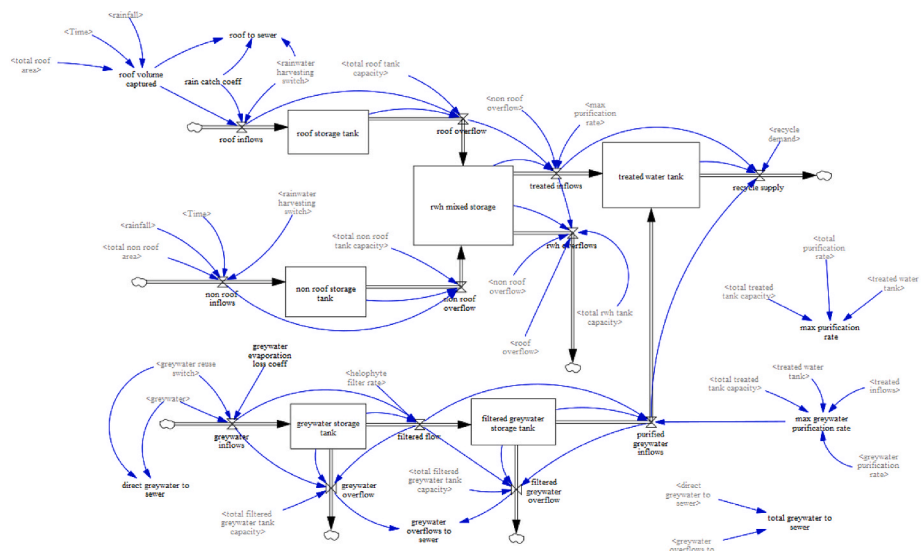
<rainfall>
<Time>
roof to sewer
<total roof area>
roof volume captured
rain catch coeff
<rainwater harvesting switch>
<total roof tank capacity>
roof inflows
roof storage tank
roof overflow
<non roof overflow>
<max purification rate>
<recycle demand>
treated inflows
treated water tank
recycle supply
rwh mixed storage
<rainwater harvesting switch>
<rainfall>
<Time>
<total non roof area>
<total non roof tank capacity>
rwh overflows
non roof inflows
non roof storage tank
non roof overflow
<non roof overflow>
<total rwh tank capacity>
<roof overflow>
<total purification rate>
<total treated tank capacity>
<treated water tank>
max purification rate
greywater evaporation loss coeff
<greywater reuse switch>
<helophyte filter rate>
<greywater>
greywater inflows
greywater storage tank
filtered flow
filtered greywater storage tank
purified greywater inflows
<total treated tank capacity>
<treated water tank>
<treated inflows>
max greywater purification rate
direct greywater to sewer
<total filtered greywater tank capacity>
greywater overflow
filtered greywater overflow
<greywater purification rate>
<total filtered greywater tank capacity>
greywater overflows to sewer
<direct greywater to sewer>
total greywater to sewer
<greywater overflows to